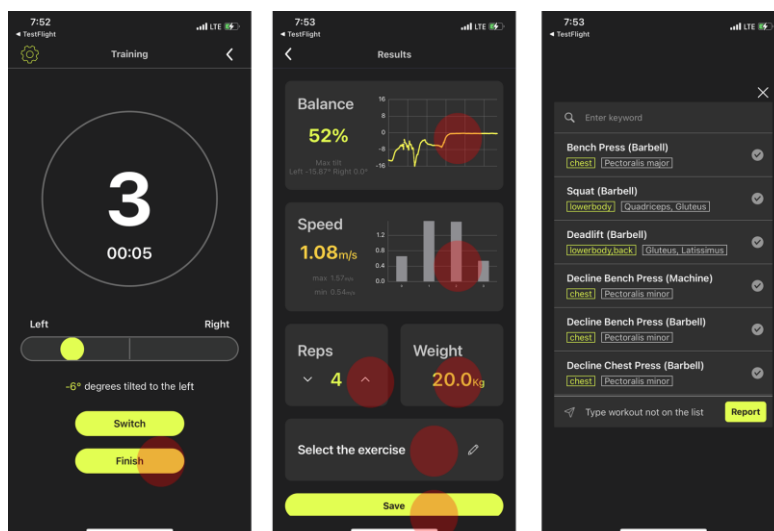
7:52
◀ TestFlight
LTE
Training
<

3
00:05

Left
Right

-6° degrees tilted to the left

Switch

Finish

7:53
◀ TestFlight
LTE
<
Results

Balance
52%
Max tilt
Left -15.87° Right 0.0°
16
8
0
-8
-16

Speed
1.08m/s
max 1.57m/s
min 0.54m/s
1.2
0.8
0.4
0.0

Reps
4

Weight
20.0kg

Select the exercise

Save

7:53
◀ TestFlight
LTE

Enter keyword

Bench Press (Barbell)
chest
Pectoralis major

Squat (Barbell)
lowerbody
Quadriceps, Gluteus

Deadlift (Barbell)
lowerbody,back
Gluteus, Latissimus

Decline Bench Press (Machine)
chest
Pectoralis minor

Decline Bench Press (Barbell)
chest
Pectoralis minor

Decline Chest Press (Barbell)
chest
Pectoralis minor

Type workout not on the list
Report